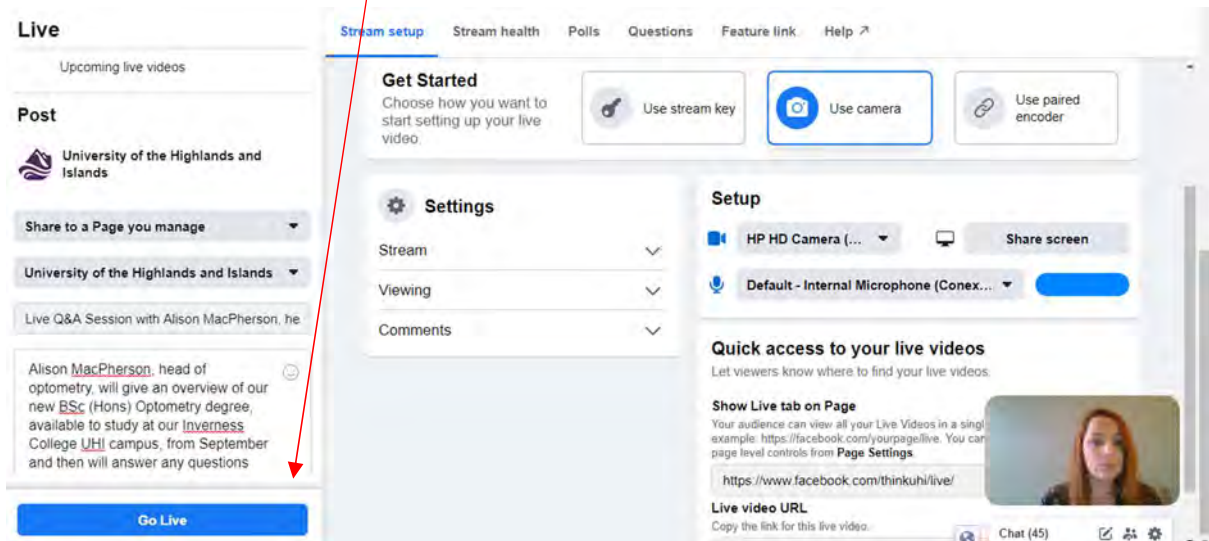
Live

Upcoming live videos

Post

University of the Highlands and Islands

Share to a Page you manage

University of the Highlands and Islands

Live Q&A Session with Alison MacPherson, he

Alison MacPherson, head of optometry, will give an overview of our new BSc (Hons) Optometry degree, available to study at our Inverness College UHI campus, from September and then will answer any questions

Go Live

Stream setup | Stream health | Polls | Questions | Feature link | Help ↗

Get Started
Choose how you want to start setting up your live video.

Use stream key

Use camera

Use paired encoder

Settings

Stream

Viewing

Comments

Setup

HP HD Camera (...

Share screen

Default - Internal Microphone (Conex...

Quick access to your live videos
Let viewers know where to find your live videos.

Show Live tab on Page
Your audience can view all your Live Videos in a singl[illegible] example: https://facebook.com/yourpage/live. You can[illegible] page level controls from Page Settings.

https://www.facebook.com/thinkuhi/live/

Live video URL
Copy the link for this live video.

Chat (45)